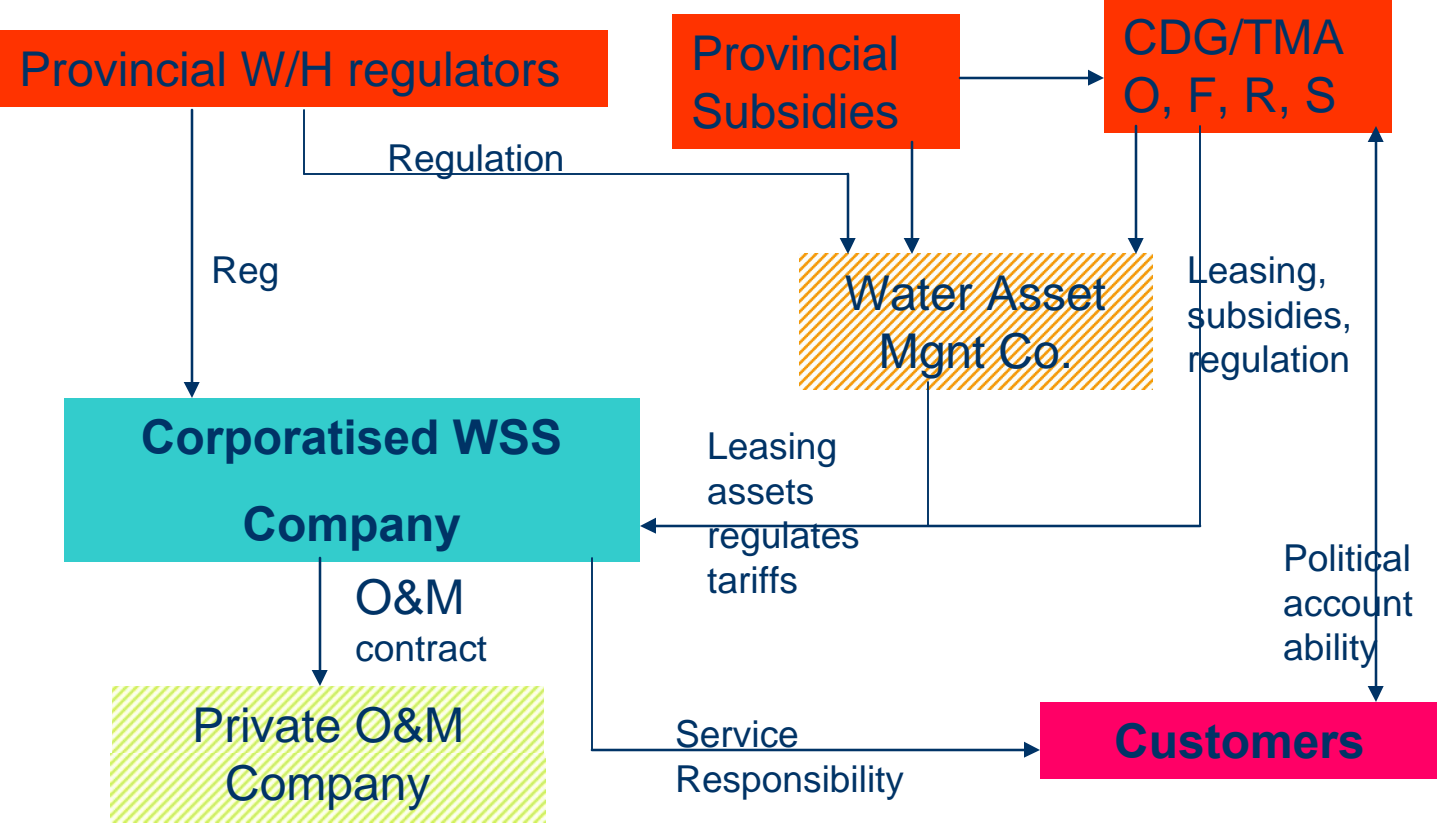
Provincial W/H regulators

Provincial Subsidies

CDG/TMA O, F, R, S

Regulation

Reg

Water Asset Mgnt Co.

Leasing, subsidies, regulation

Corporatised WSS Company

Leasing assets regulates tariffs

Political account ability

O&M contract

Private O&M Company

Service Responsibility

Customers